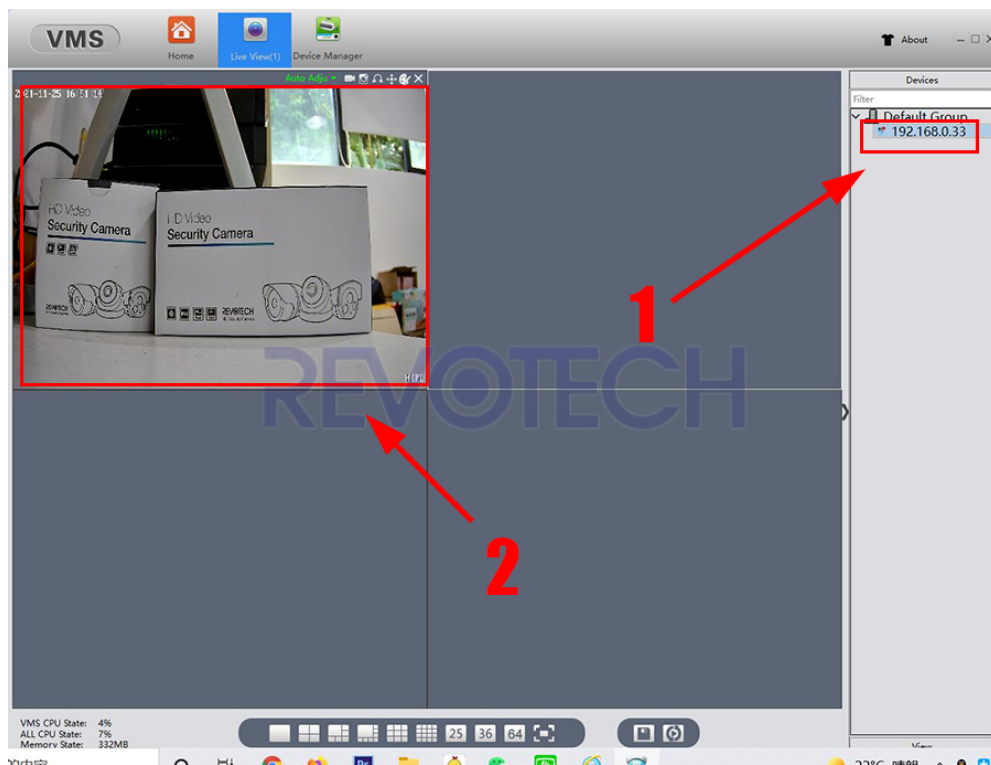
VMS

Home

Live View(1)

Device Manager

About

Auto Adju

2021-11-25 16:51:10

HD Video
Security Camera

HD Video
Security Camera

REVOTECH

REVOTECH

HD

REVOTECH

Devices

Filter

Default Group

192.168.0.33

1

2

VMS CPU State: 4%
ALL CPU State: 7%
Memory State: 332MB

25 36 64

View